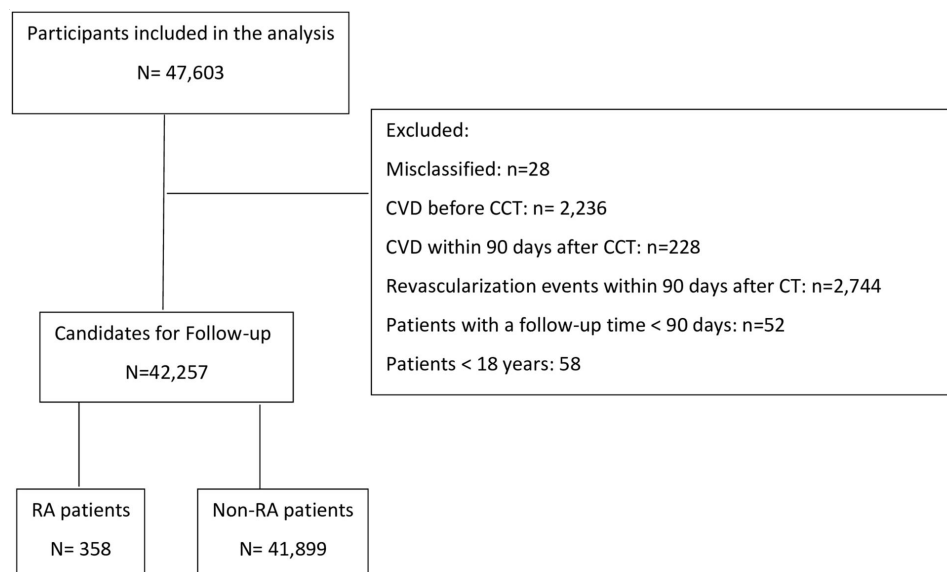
Participants included in the analysis

N= 47,603

Excluded:

Misclassified: n=28

CVD before CCT: n= 2,236

CVD within 90 days after CCT: n=228

Revascularization events within 90 days after CT: n=2,744

Patients with a follow-up time < 90 days: n=52

Patients < 18 years: 58

Candidates for Follow-up

N=42,257

RA patients

N= 358

Non-RA patients

N= 41,899